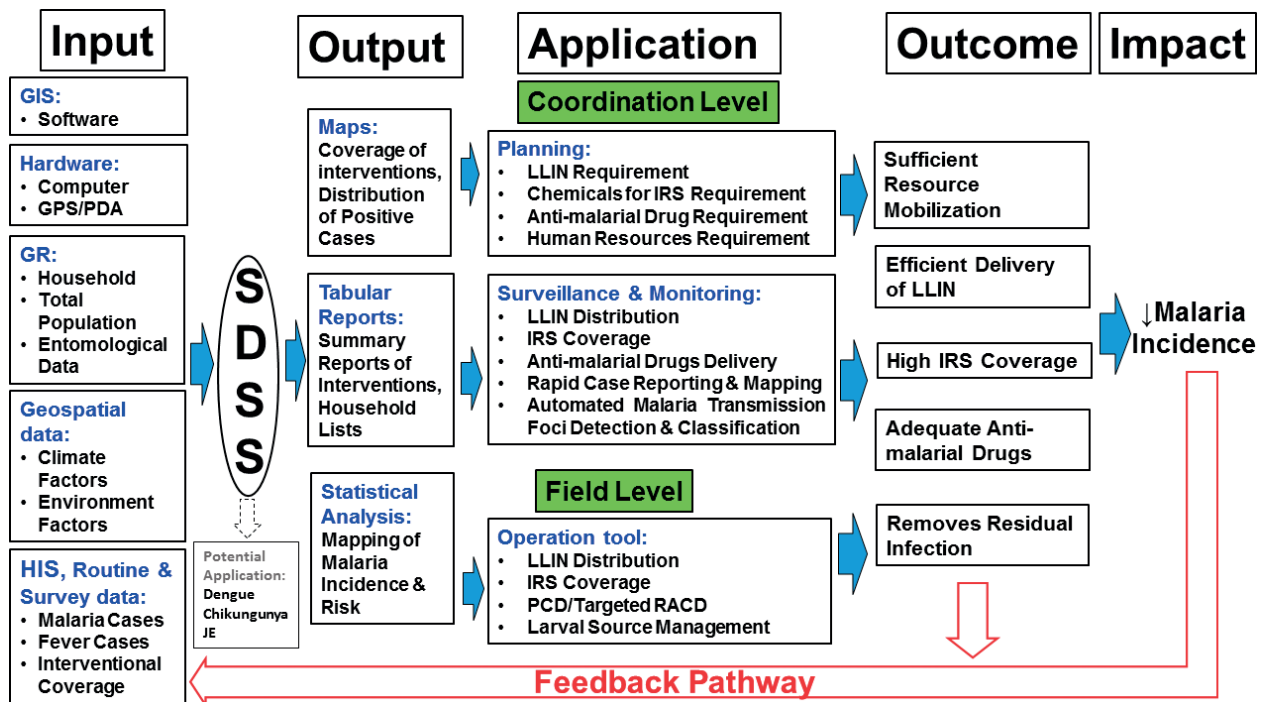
Input

GIS:
• Software

Hardware:
• Computer
• GPS/PDA

GR:
• Household
• Total Population
• Entomological Data

Geospatial data:
• Climate Factors
• Environment Factors

HIS, Routine & Survey data:
• Malaria Cases
• Fever Cases
• Interventional Coverage

S D S S

Potential Application:
Dengue
Chikungunya
JE

Output

Maps:
Coverage of interventions, Distribution of Positive Cases

Tabular Reports:
Summary Reports of Interventions, Household Lists

Statistical Analysis:
Mapping of Malaria Incidence & Risk

Application

Coordination Level

Planning:
• LLIN Requirement
• Chemicals for IRS Requirement
• Anti-malarial Drug Requirement
• Human Resources Requirement

Surveillance & Monitoring:
• LLIN Distribution
• IRS Coverage
• Anti-malarial Drugs Delivery
• Rapid Case Reporting & Mapping
• Automated Malaria Transmission Foci Detection & Classification

Field Level

Operation tool:
• LLIN Distribution
• IRS Coverage
• PCD/Targeted RACD
• Larval Source Management

Outcome

Sufficient Resource Mobilization

Efficient Delivery of LLIN

High IRS Coverage

Adequate Anti-malarial Drugs

Removes Residual Infection

Impact

↓Malaria Incidence

Feedback Pathway